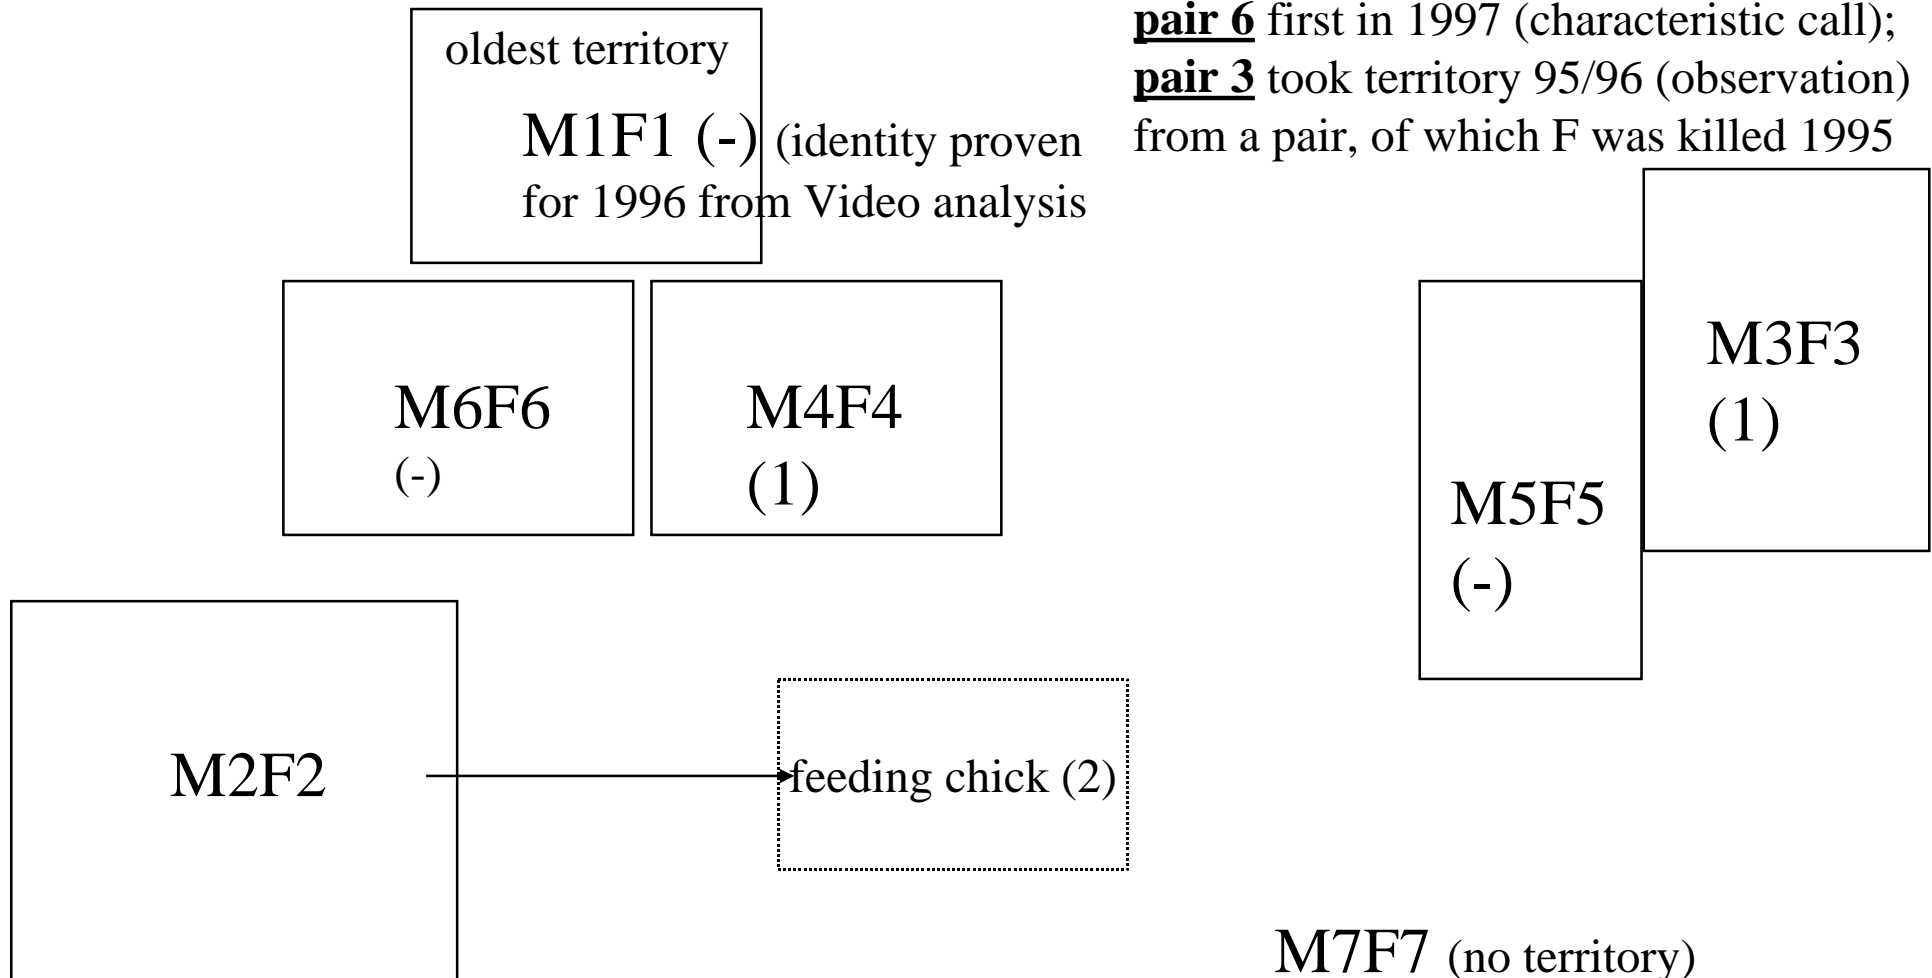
oldest territory

M1F1 (-) (identity proven for 1996 from Video analysis

**pair 6** first in 1997 (characteristic call); **pair 3** took territory 95/96 (observation) from a pair, of which F was killed 1995

M6F6 (-)

M4F4 (1)

M3F3 (1)

M5F5 (-)

M2F2

feeding chick (2)

M7F7 (no territory)